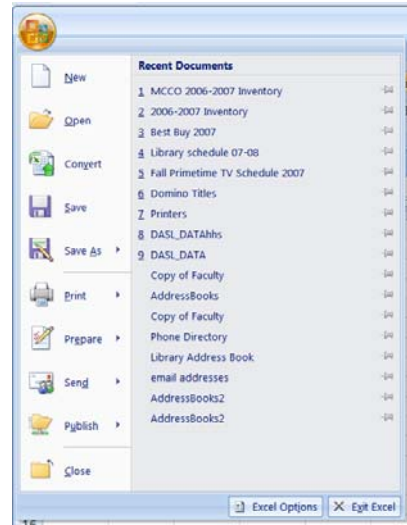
New

Open

Convert

Save

Save As

Print

Prepare

Send

Publish

Close

Recent Documents

1 MCCO 2006-2007 Inventory
2 2006-2007 Inventory
3 Best Buy 2007
4 Library schedule 07-08
5 Fall Primetime TV Schedule 2007
6 Domino Titles
7 Printers
8 DASL_DATAhhs
9 DASL_DATA
Copy of Faculty
AddressBooks
Copy of Faculty
Phone Directory
Library Address Book
email addresses
AddressBooks2
AddressBooks2

Excel Options
Exit Excel